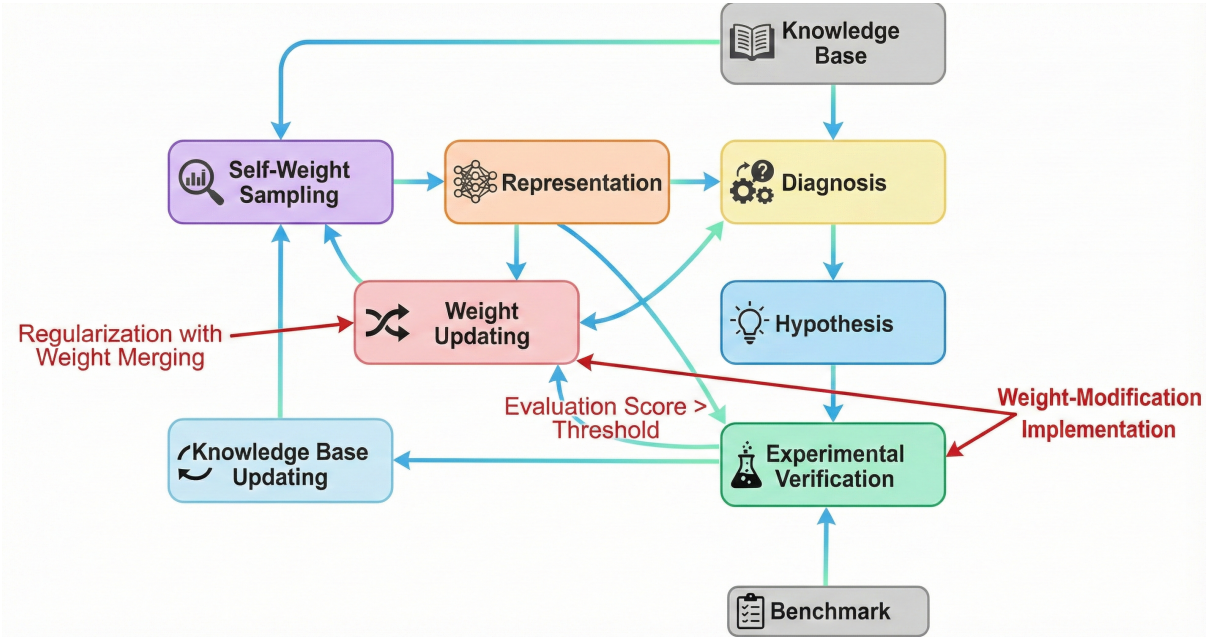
Knowledge Base

Self-Weight Sampling

Representation

Diagnosis

Weight Updating

Regularization with Weight Merging

Hypothesis

Evaluation Score > Threshold

Weight-Modification Implementation

Knowledge Base Updating

Experimental Verification

Benchmark